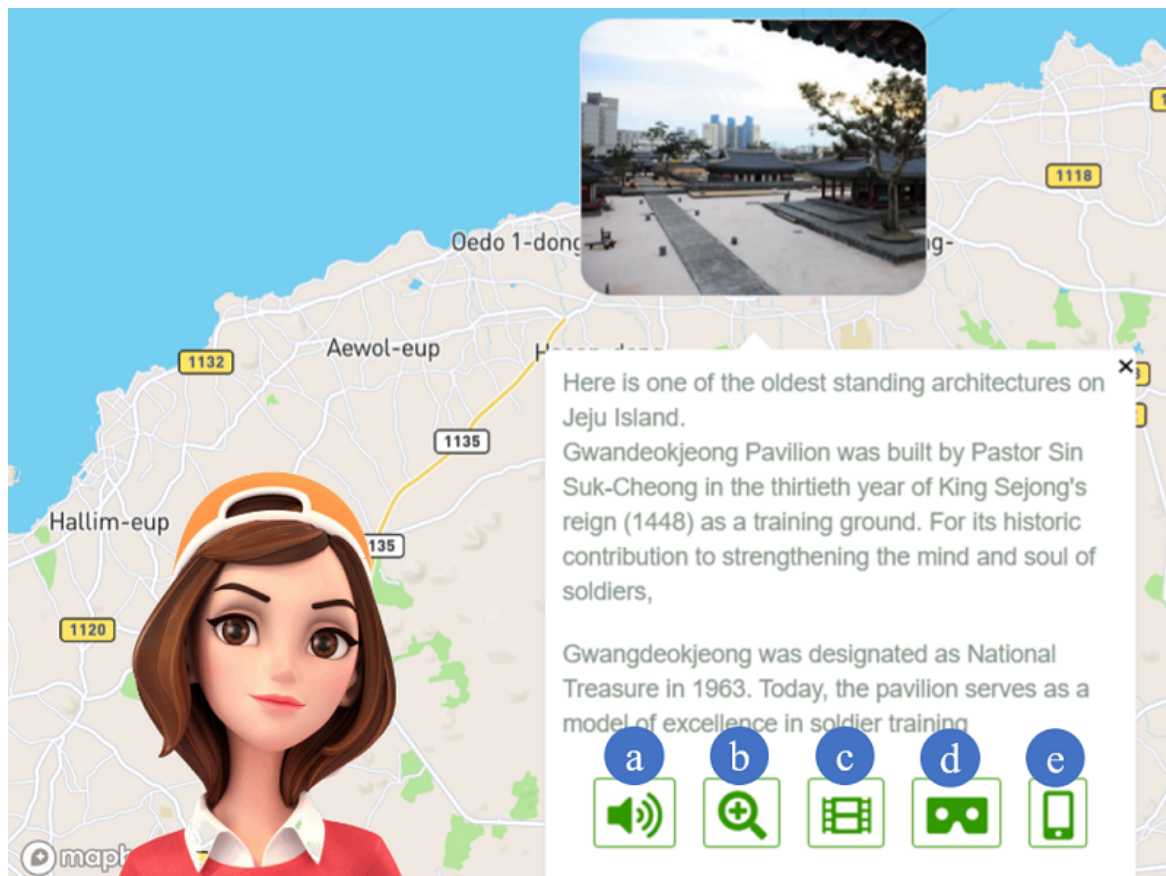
Oedo 1-dong

1118

Aewol-eup

1132

1135

Hallim-eup

135

1120

mapb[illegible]

×

Here is one of the oldest standing architectures on Jeju Island.
Gwandeokjeong Pavilion was built by Pastor Sin Suk-Cheong in the thirtieth year of King Sejong's reign (1448) as a training ground. For its historic contribution to strengthening the mind and soul of soldiers,

Gwangdeokjeong was designated as National Treasure in 1963. Today, the pavilion serves as a model of excellence in soldier training

a
b
c
d
e